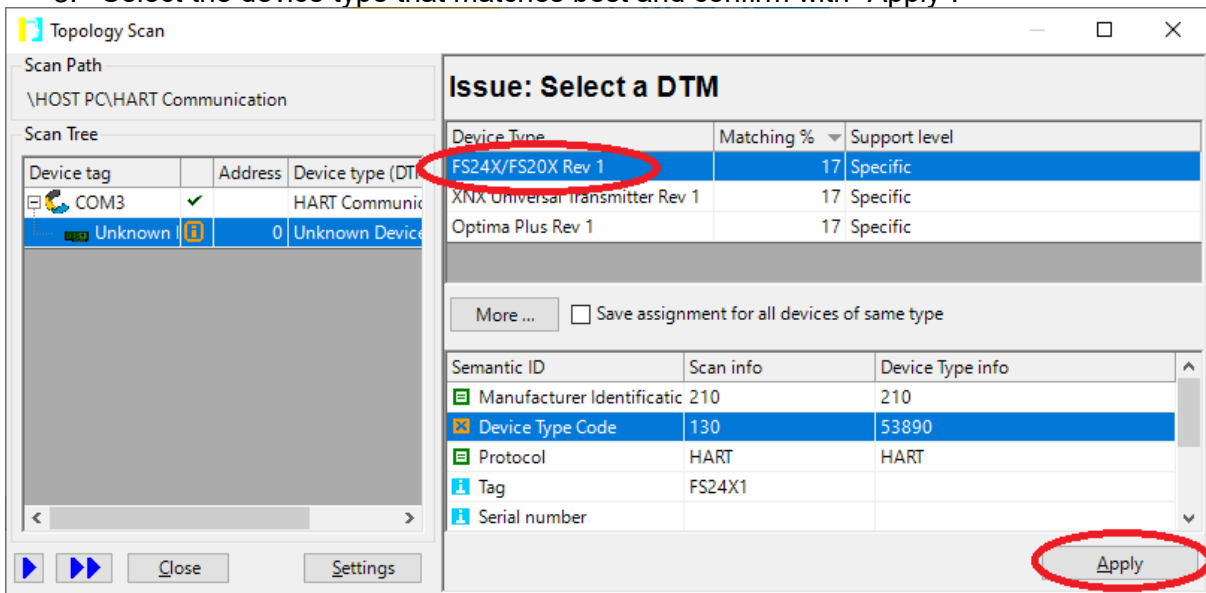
Topology Scan

Scan Path
\HOST PC\HART Communication

Scan Tree

| Device tag | | Address | Device type (DT |
|---|---|---|---|
| COM3 | ✔ | | HART Communic |
| Unknown I | | 0 | Unknown Device |

Close
Settings

Issue: Select a DTM

| Device Type | Matching % | Support level |
|---|---|---|
| FS24X/FS20X Rev 1 | 17 | Specific |
| XNX Universal Transmitter Rev 1 | 17 | Specific |
| Optima Plus Rev 1 | 17 | Specific |

More ...
Save assignment for all devices of same type

| Semantic ID | Scan info | Device Type info |
|---|---|---|
| Manufacturer Identificatic | 210 | 210 |
| Device Type Code | 130 | 53890 |
| Protocol | HART | HART |
| Tag | FS24X1 | |
| Serial number | | |

Apply